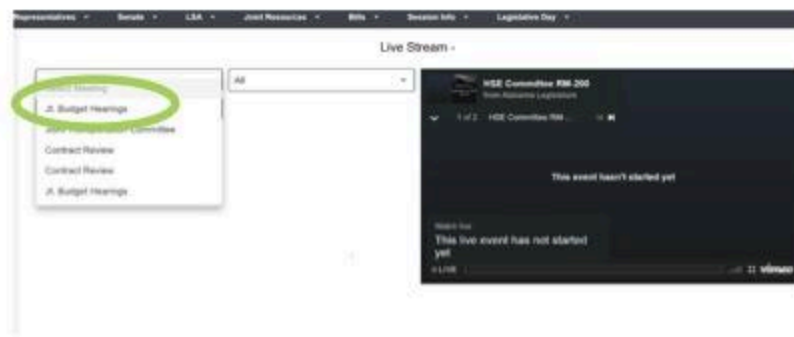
Representatives ▾ Senate ▾ LSA ▾ Joint Resources ▾ Bills ▾ Session Info ▾ Legislative Day ▾

Live Stream -

Select Meeting
Jt. Budget Hearings
Joint Transportation Committee
Contract Review
Contract Review
Jt. Budget Hearings

All

HSE Committee RM-200
from Alabama Legislature

1 of 2 HSE Committee RM ...

This event hasn't started yet

Watch live
This live event has not started yet

LIVE vimeo